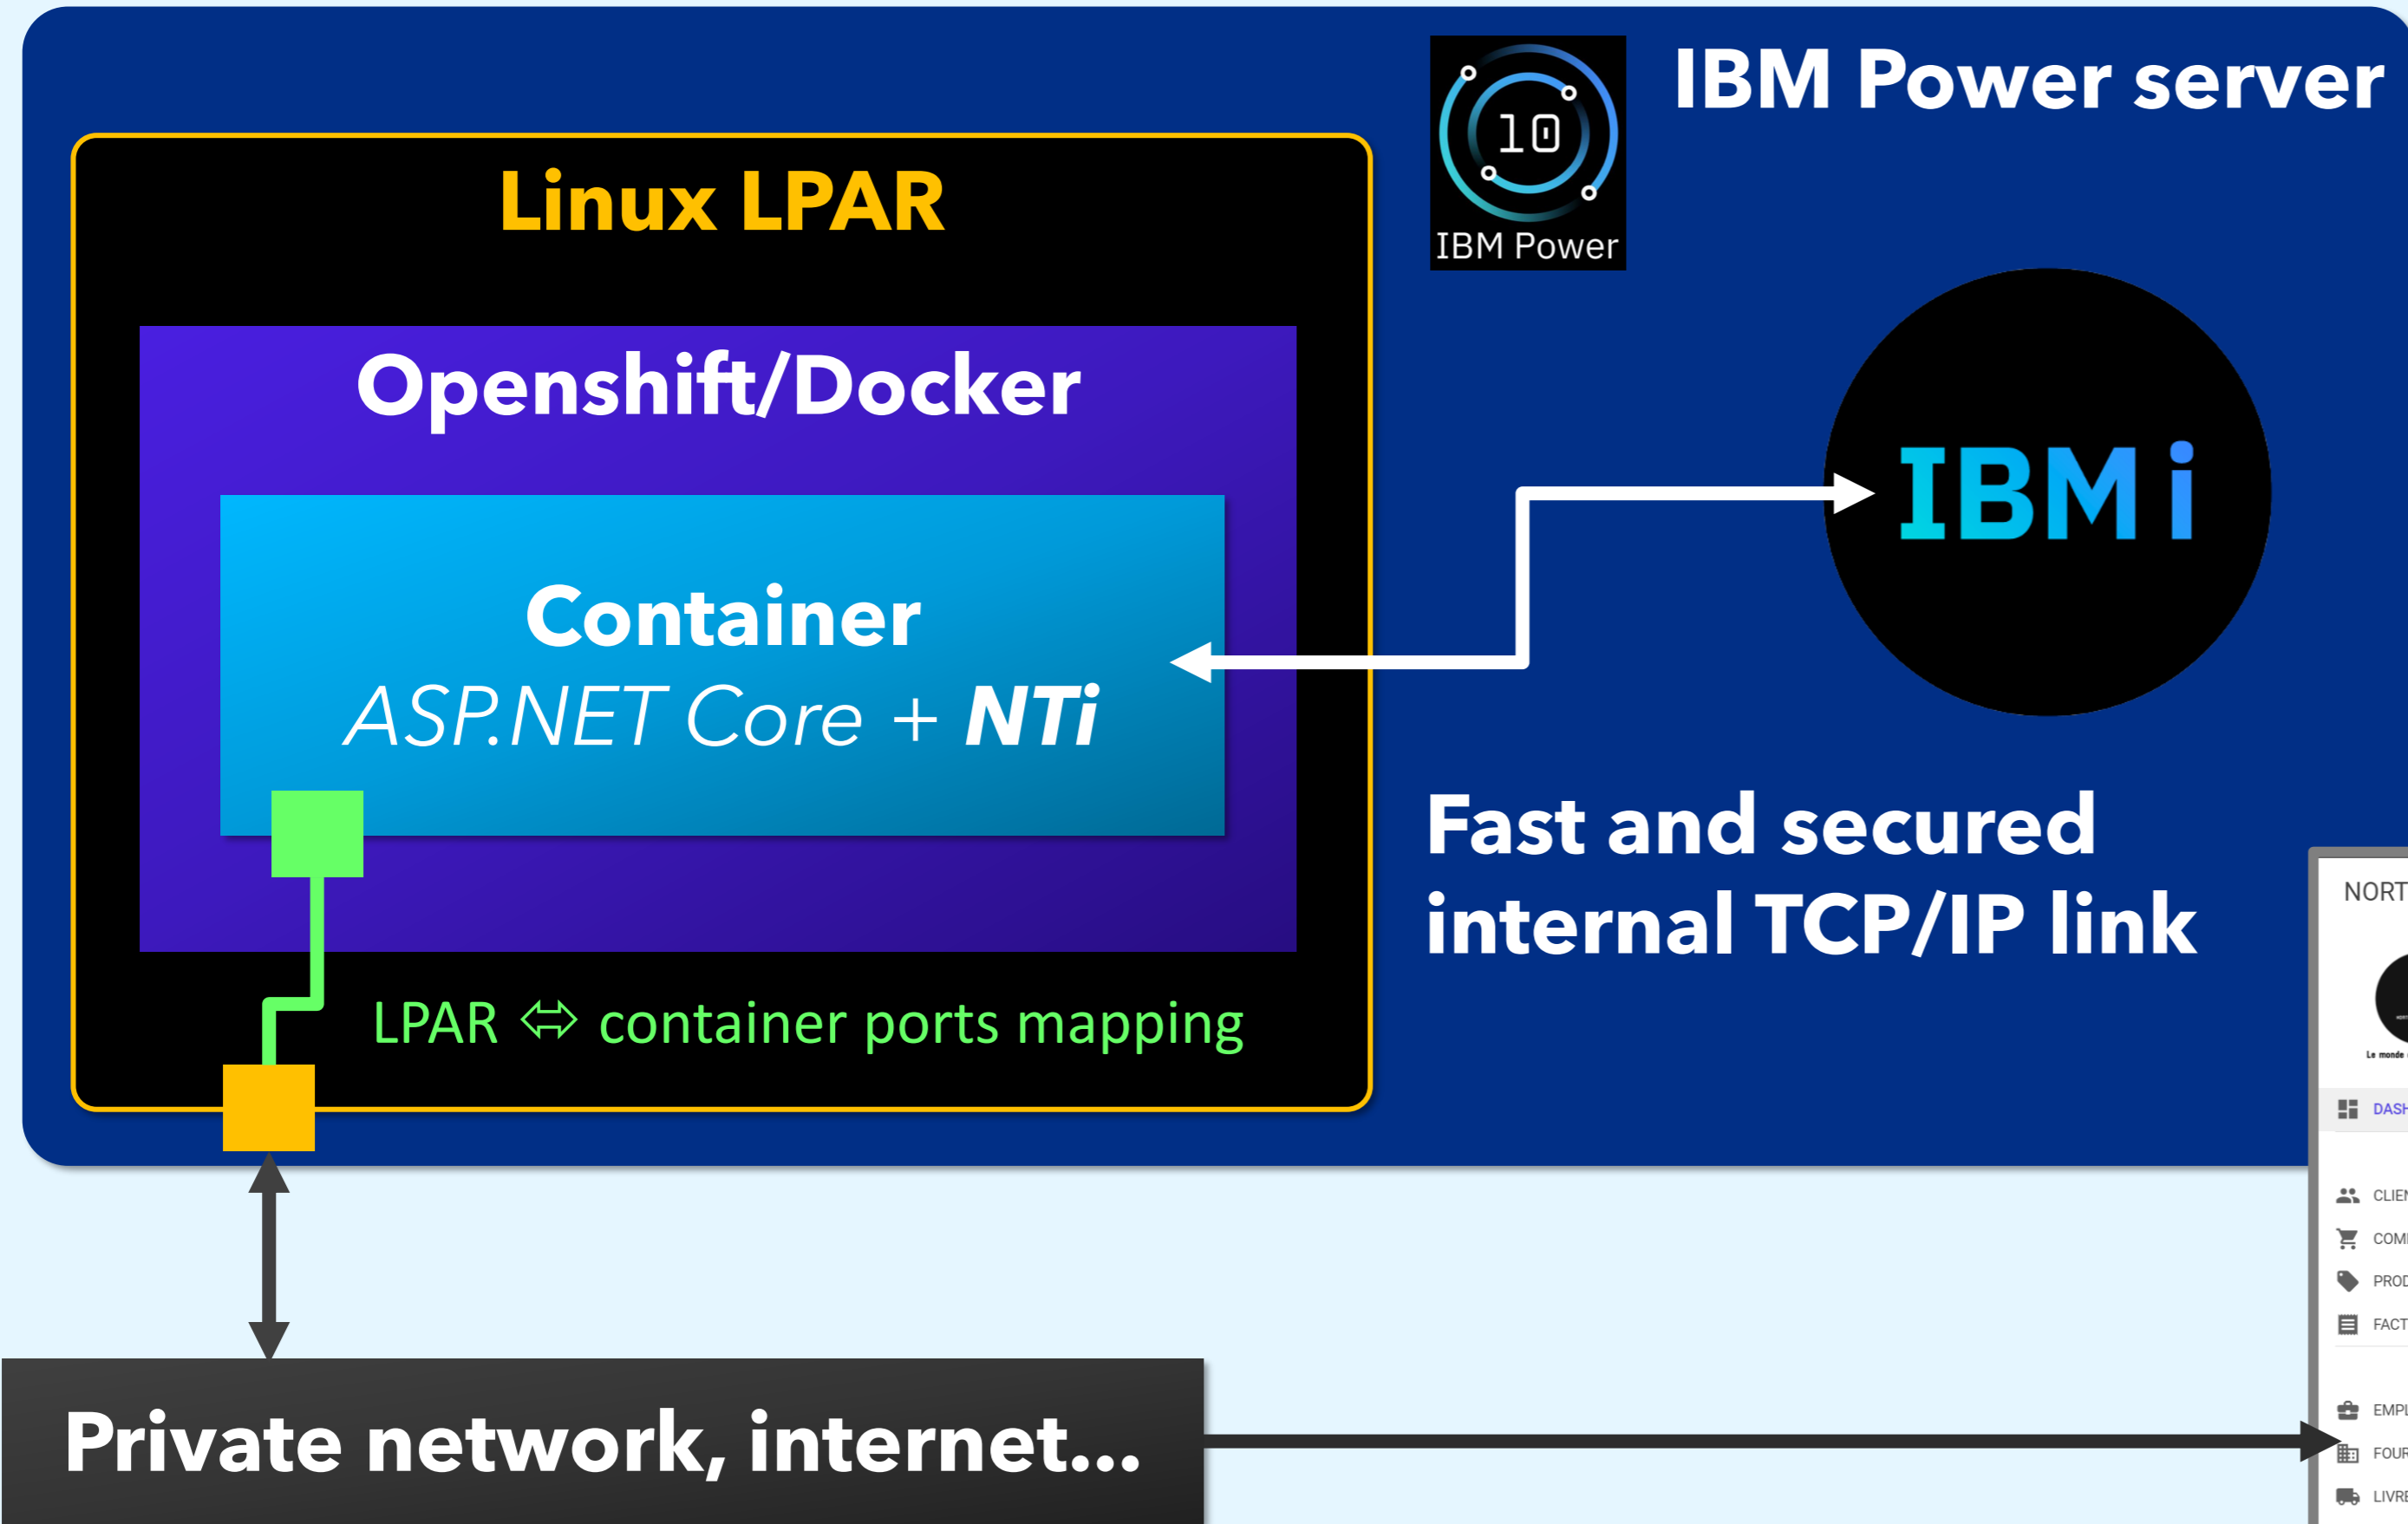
IBM Power server

10
IBM Power

Linux LPAR

Openshift/Docker

Container
ASP.NET Core + NTi

LPAR ⇔ container ports mapping

IBM i

Fast and secured internal TCP/IP link

NORT

Le monde

DASH

CLIEN

COMI

PROD

FACT

EMPL

FOUR

LIVRE

Private network, internet...